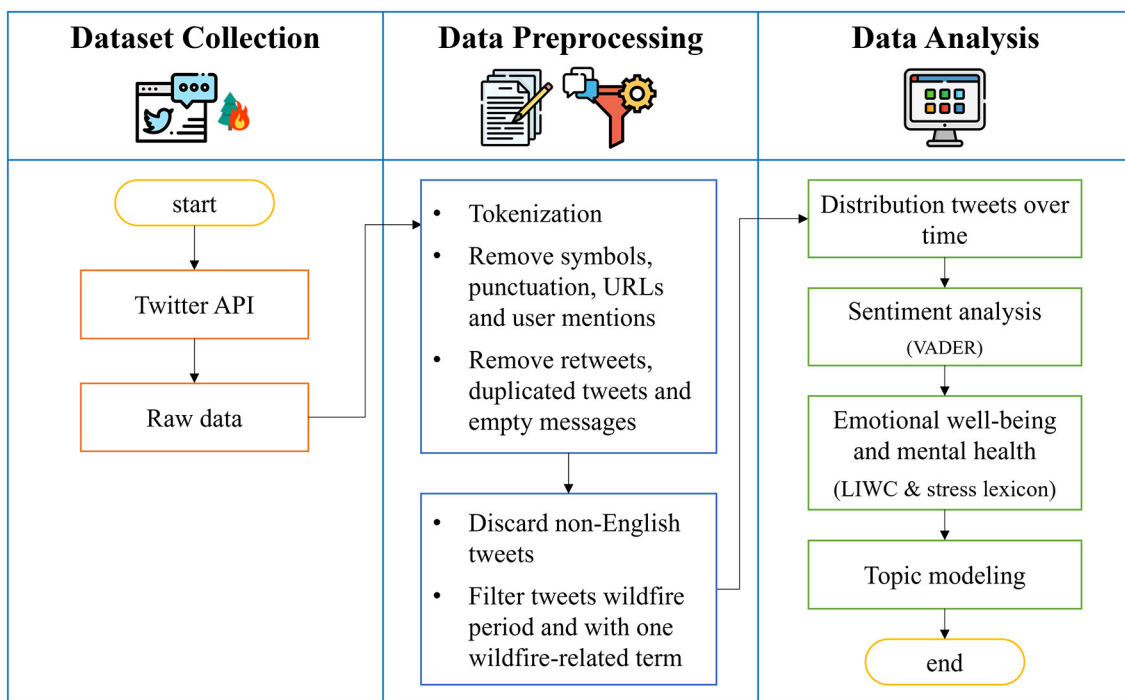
| Dataset Collection | Data Preprocessing | Data Analysis |
|---|---|---|
| start | • Tokenization | Distribution tweets over time |
| Twitter API | • Remove symbols, punctuation, URLs and user mentions | Sentiment analysis (VADER) |
| Raw data | • Remove retweets, duplicated tweets and empty messages | Emotional well-being and mental health (LIWC & stress lexicon) |
| | • Discard non-English tweets | Topic modeling |
| | • Filter tweets wildfire period and with one wildfire-related term | end |